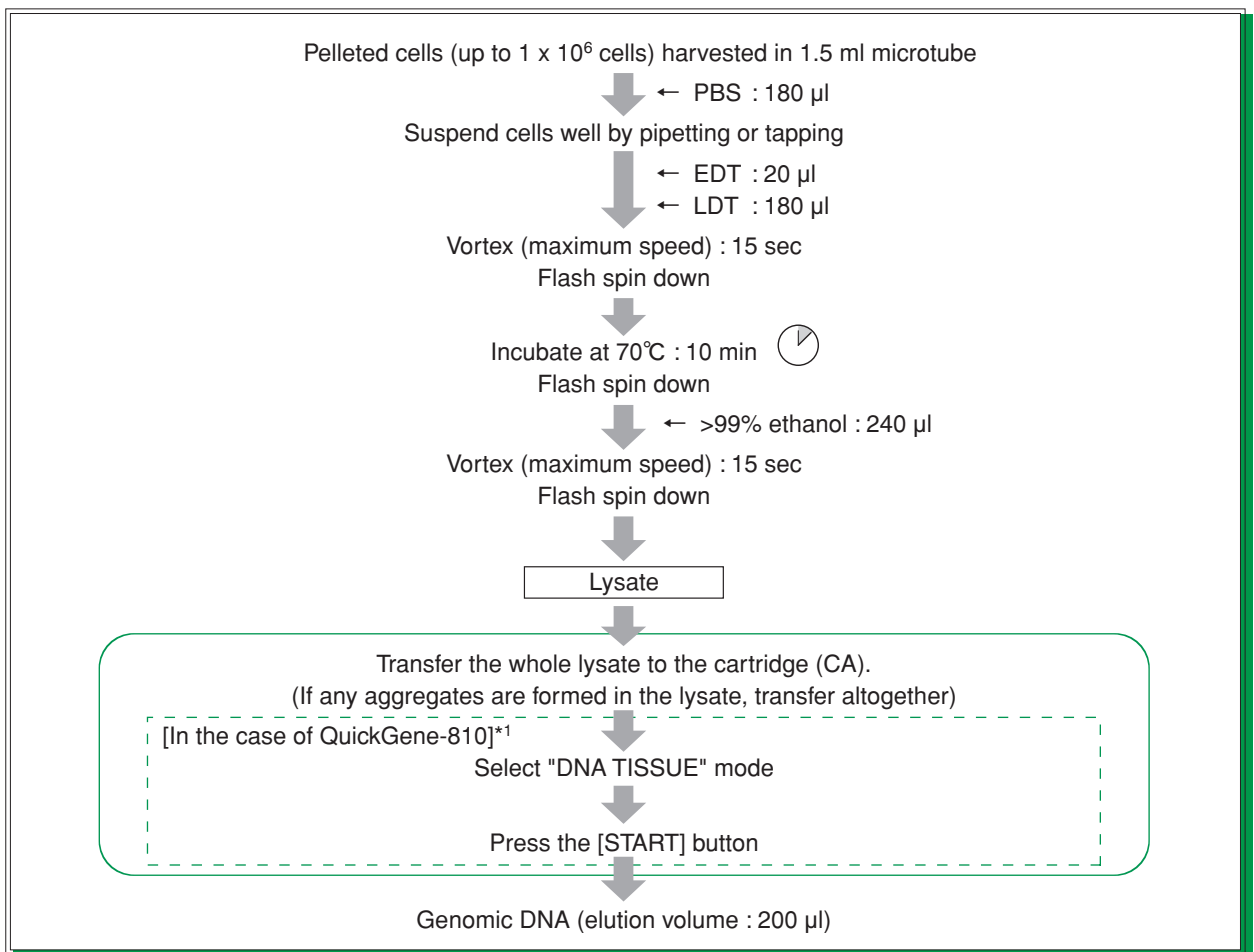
Pelleted cells (up to 1 x $10^6$ cells) harvested in 1.5 ml microtube

← PBS : 180 µl

Suspend cells well by pipetting or tapping

← EDT : 20 µl
← LDT : 180 µl

Vortex (maximum speed) : 15 sec
Flash spin down

Incubate at 70℃ : 10 min
Flash spin down

← >99% ethanol : 240 µl

Vortex (maximum speed) : 15 sec
Flash spin down

Lysate

Transfer the whole lysate to the cartridge (CA).
(If any aggregates are formed in the lysate, transfer altogether)

[In the case of QuickGene-810]*1

Select "DNA TISSUE" mode

Press the [START] button

Genomic DNA (elution volume : 200 µl)